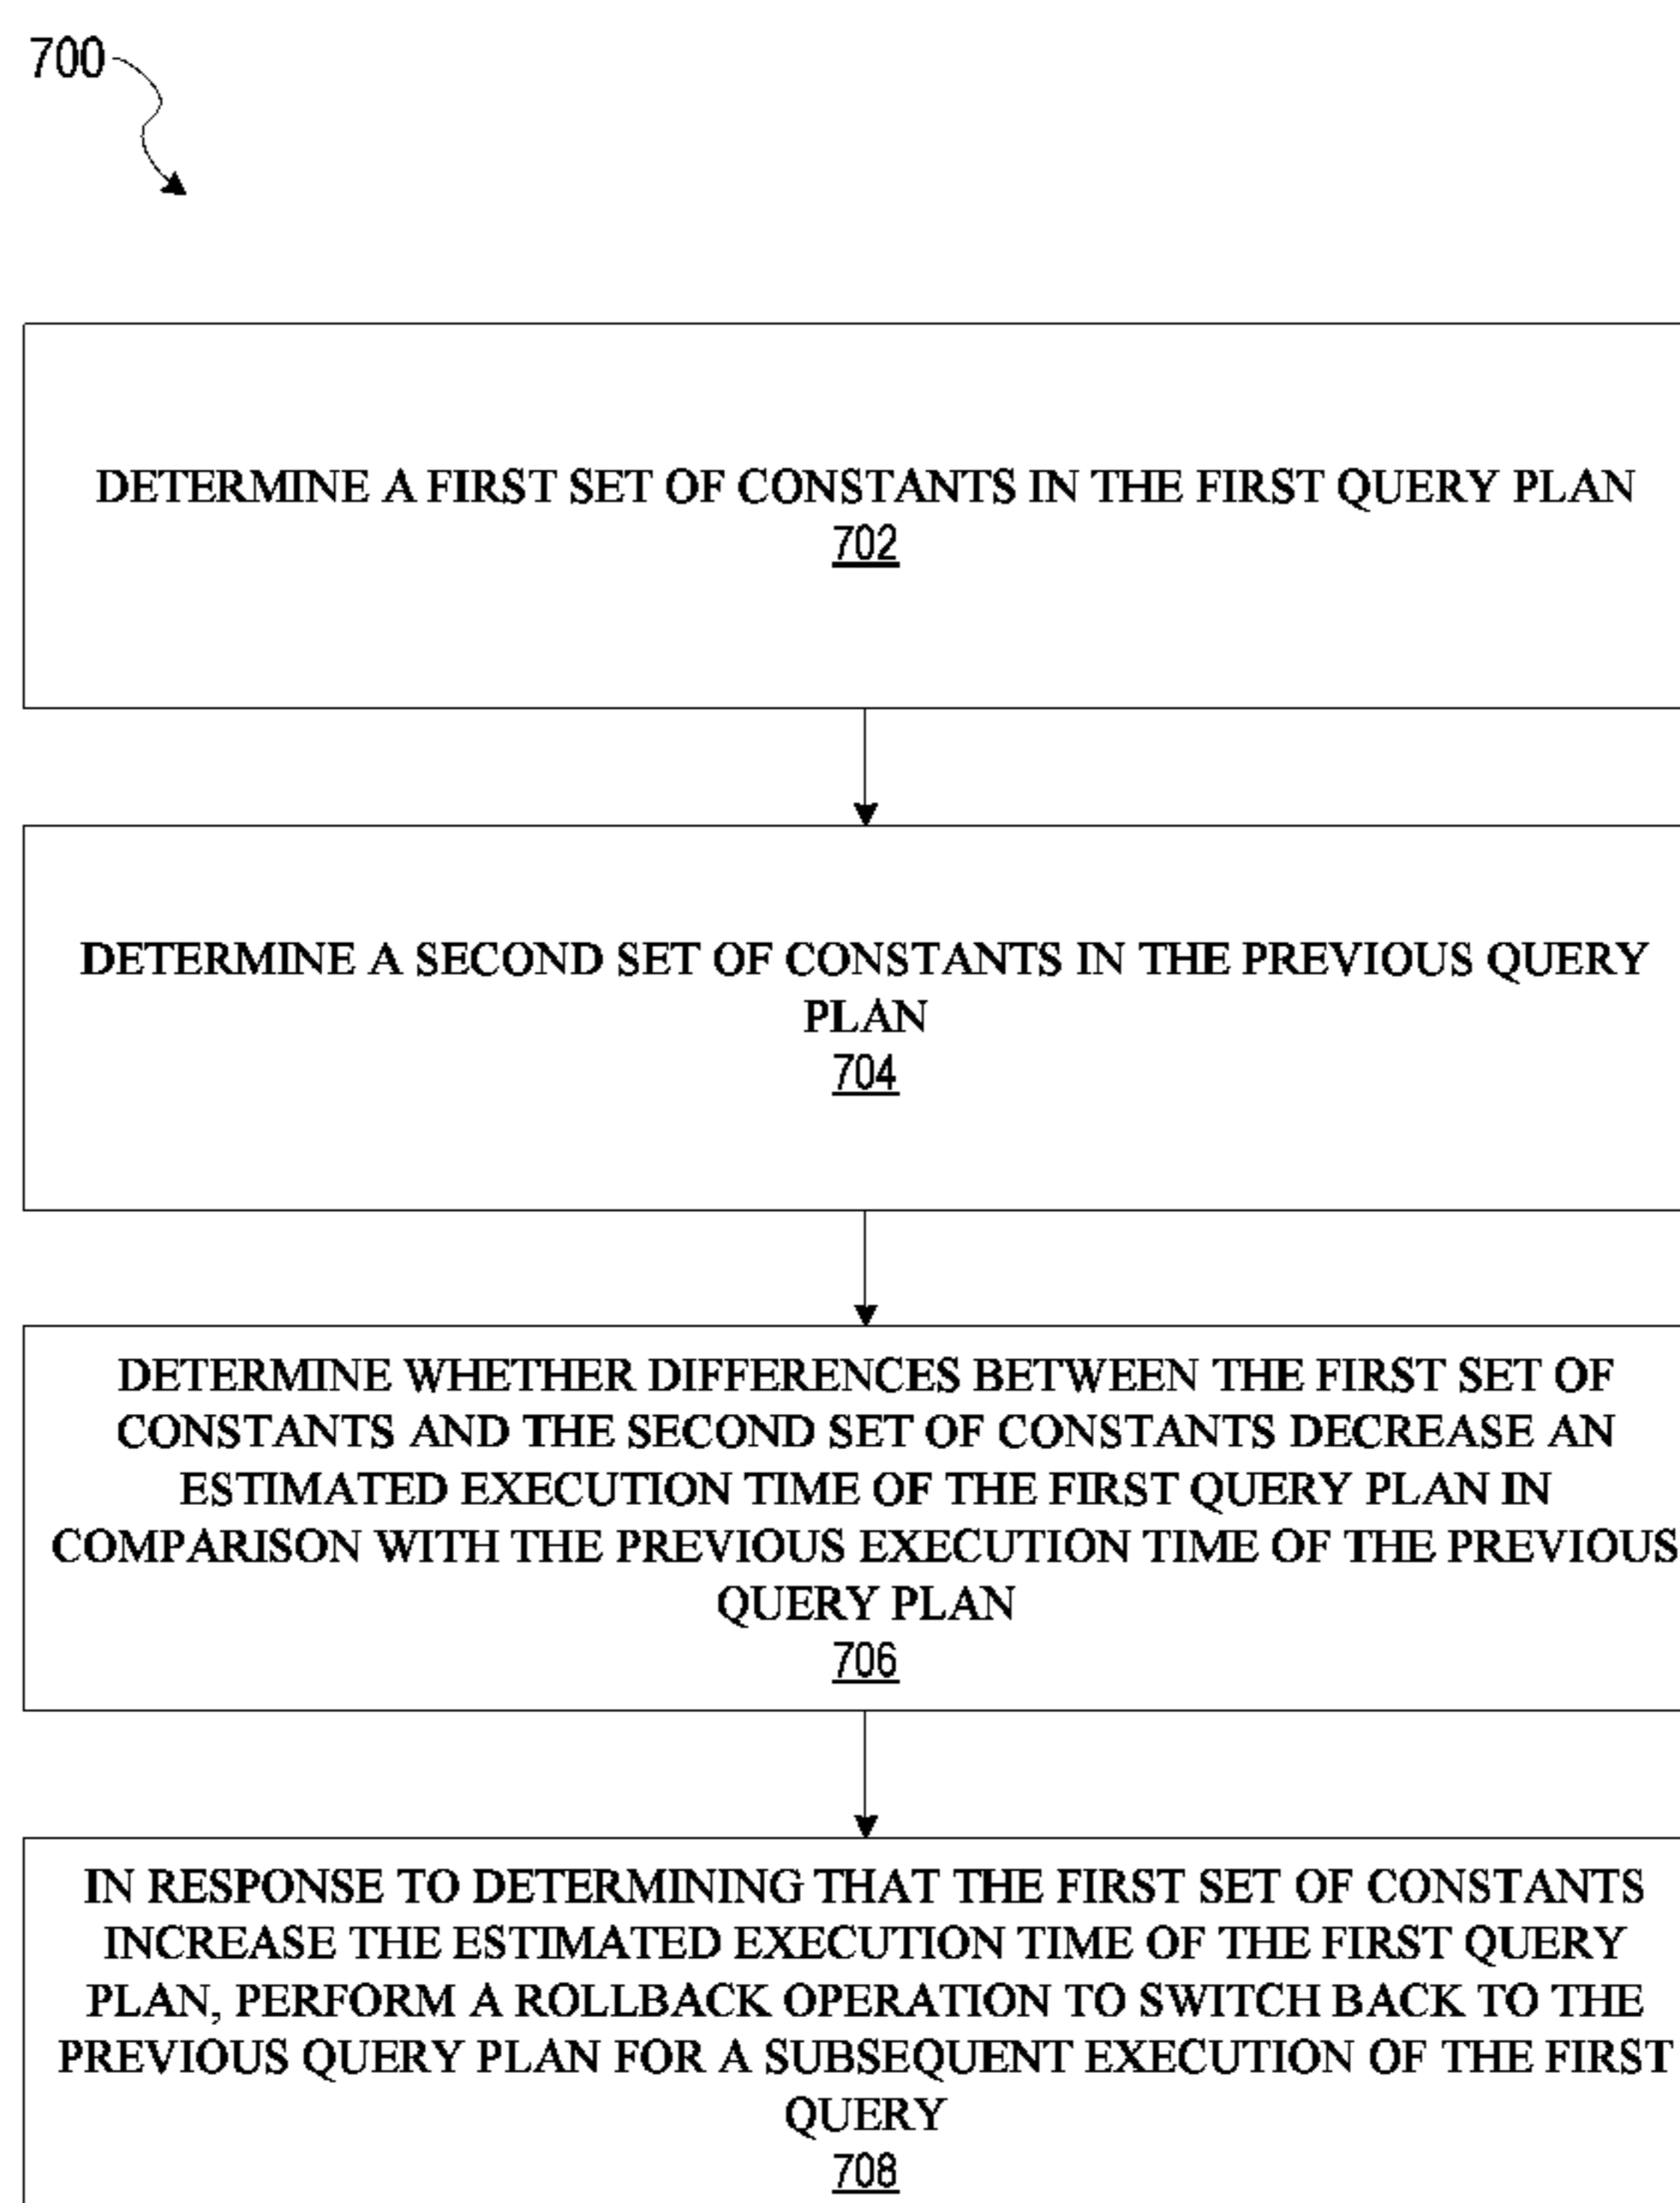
700

DETERMINE A FIRST SET OF CONSTANTS IN THE FIRST QUERY PLAN
702

DETERMINE A SECOND SET OF CONSTANTS IN THE PREVIOUS QUERY PLAN
704

DETERMINE WHETHER DIFFERENCES BETWEEN THE FIRST SET OF CONSTANTS AND THE SECOND SET OF CONSTANTS DECREASE AN ESTIMATED EXECUTION TIME OF THE FIRST QUERY PLAN IN COMPARISON WITH THE PREVIOUS EXECUTION TIME OF THE PREVIOUS QUERY PLAN
706

IN RESPONSE TO DETERMINING THAT THE FIRST SET OF CONSTANTS INCREASE THE ESTIMATED EXECUTION TIME OF THE FIRST QUERY PLAN, PERFORM A ROLLBACK OPERATION TO SWITCH BACK TO THE PREVIOUS QUERY PLAN FOR A SUBSEQUENT EXECUTION OF THE FIRST QUERY
708